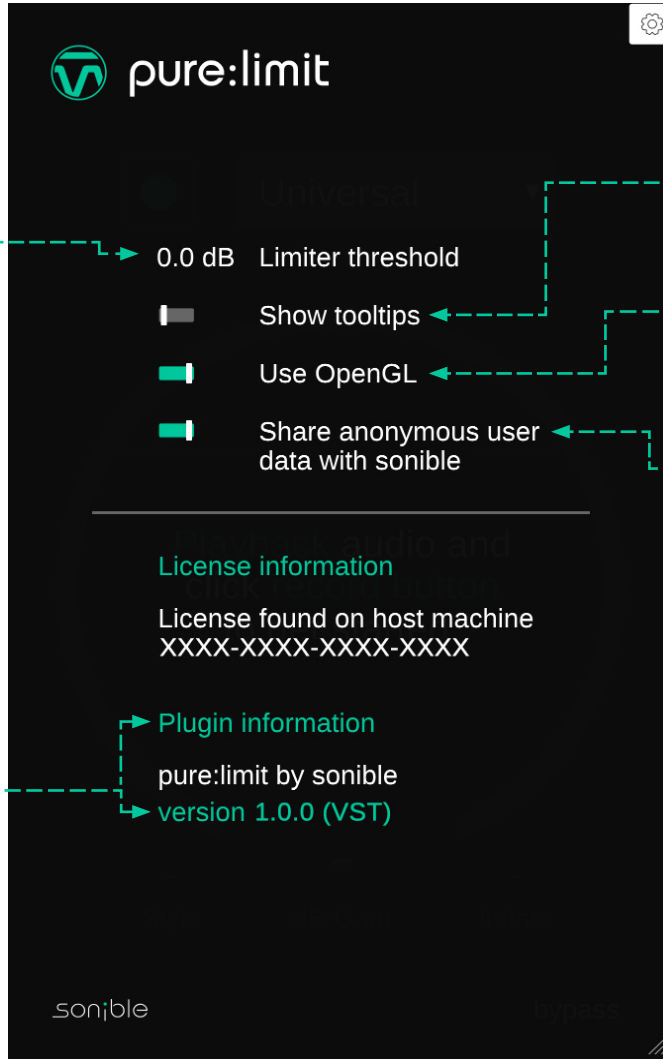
pure:limit

Universal

0.0 dB Limiter threshold

Show tooltips

Use OpenGL

Share anonymous user data with sonible

Playback audio and click record button

License information

License found on host machine
XXXX-XXXX-XXXX-XXXX

Plugin information

pure:limit by sonible
version 1.0.0 (VST)

sonible

bypass